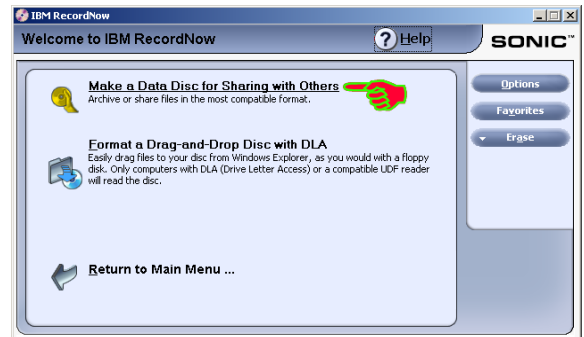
IBM RecordNow

Welcome to IBM RecordNow

Help

SONIC™

Make a Data Disc for Sharing with Others
Archive or share files in the most compatible format.

Format a Drag-and-Drop Disc with DLA
Easily drag files to your disc from Windows Explorer, as you would with a floppy disk. Only computers with DLA (Drive Letter Access) or a compatible UDF reader will read the disc.

Return to Main Menu ...

Options

Favorites

Erase